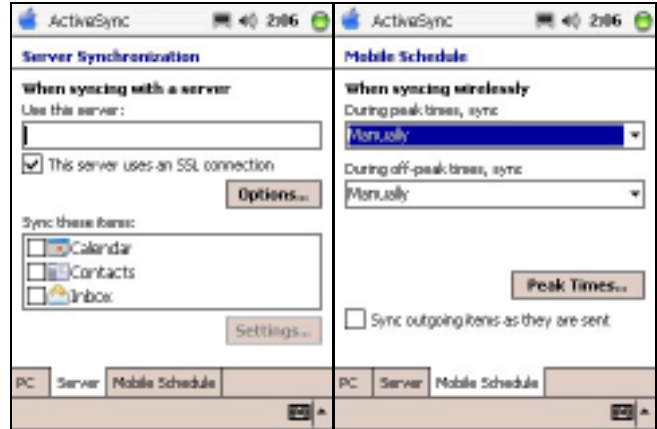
ActiveSync 2:06

Server Synchronization

When syncing with a server

Use this server:

This server uses an SSL connection

Options...

Sync these items:

Calendar

Contacts

Inbox

Settings...

PC | Server | Mobile Schedule

ActiveSync 2:06

Mobile Schedule

When syncing wirelessly

During peak times, sync

Manually

During off-peak times, sync

Manually

Peak Times...

Sync outgoing items as they are sent

PC | Server | Mobile Schedule